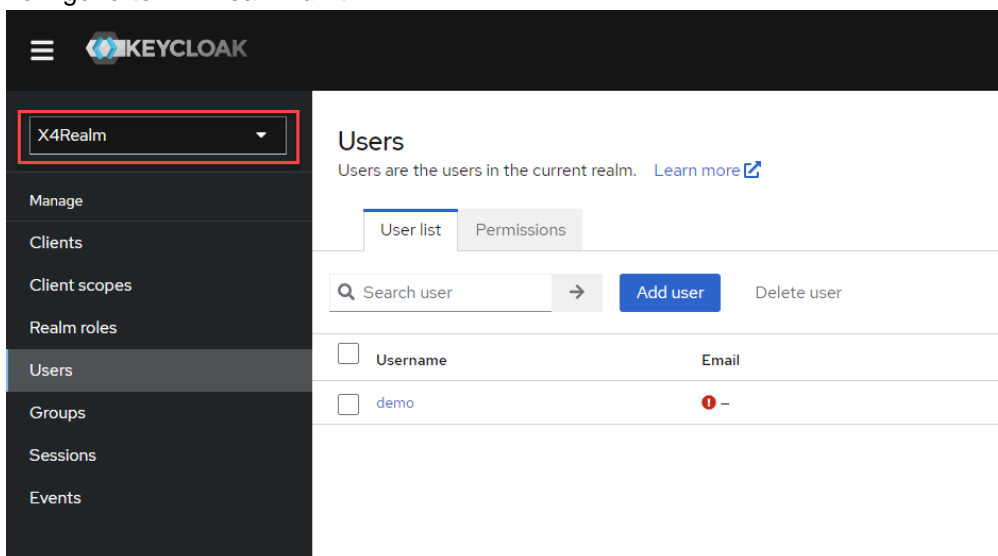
KEYCLOAK

X4Realm

Manage
Clients
Client scopes
Realm roles
Users
Groups
Sessions
Events

Users
Users are the users in the current realm. Learn more

User list | Permissions

Search user
Add user
Delete user

| Username | Email |
|---|---|
| demo | – |